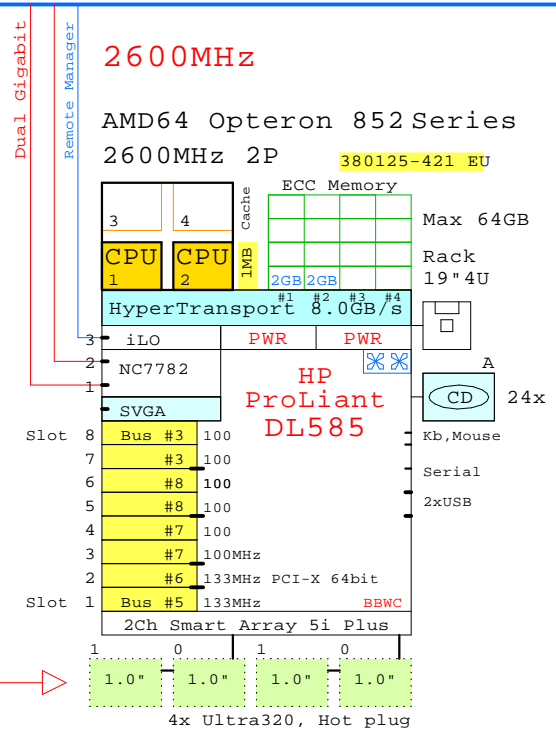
Dual Gigabit
Remote Manager

2600MHz

AMD64 Opteron 852 Series
2600MHz 2P

380125-421 EU

ECC Memory
Cache
3
4
CPU 1
CPU 2
1MB
2GB 2GB
Max 64GB
Rack 19"4U

HyperTransport 8.0GB/s
#1 #2 #3 #4

3 iLO
PWR
PWR
2 NC7782
1
SVGA

HP
ProLiant
DL585

A
CD
24x

Kb,Mouse
Serial
2xUSB

| Slot | Bus | Speed |
|---|---|---|
| Slot 8 | Bus #3 | 100 |
| 7 | #3 | 100 |
| 6 | #8 | 100 |
| 5 | #8 | 100 |
| 4 | #7 | 100 |
| 3 | #7 | 100MHz |
| 2 | #6 | 133MHz PCI-X 64bit |
| Slot 1 | Bus #5 | 133MHz |

BBWC

2Ch Smart Array 5i Plus

1 0 1 0
1.0" 1.0" 1.0" 1.0"

4x Ultra320, Hot plug